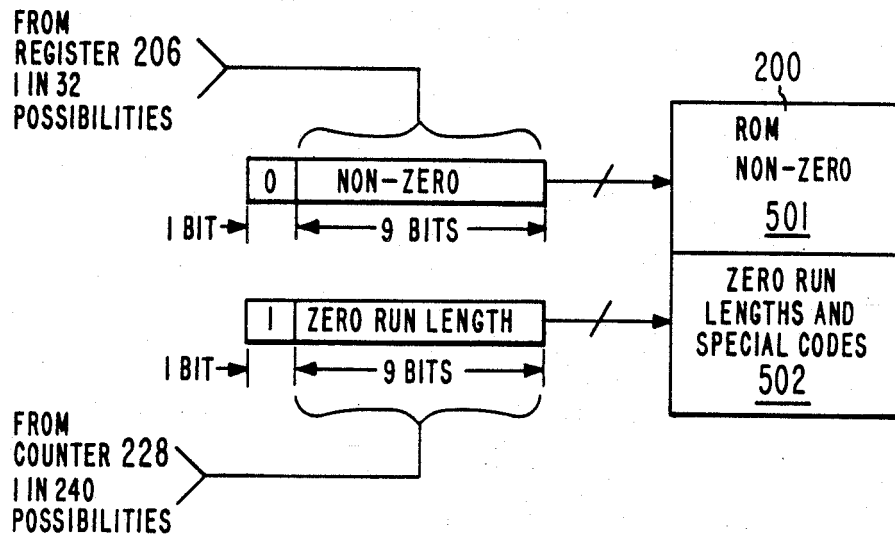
FROM REGISTER 206 1 IN 32 POSSIBILITIES

200

ROM

NON-ZERO

501

0 NON-ZERO

1 BIT

9 BITS

ZERO RUN LENGTHS AND SPECIAL CODES

502

1 ZERO RUN LENGTH

1 BIT

9 BITS

FROM COUNTER 228 1 IN 240 POSSIBILITIES